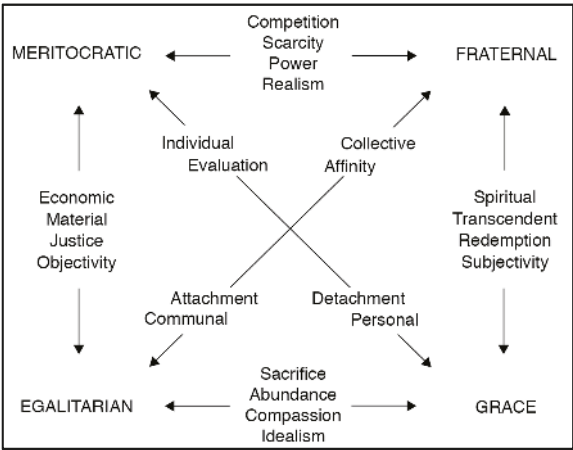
Competition
Scarcity
Power
Realism

MERITOCRATIC

FRATERNAL

Individual
Evaluation

Collective
Affinity

Economic
Material
Justice
Objectivity

Spiritual
Transcendent
Redemption
Subjectivity

Attachment
Communal

Detachment
Personal

EGALITARIAN

Sacrifice
Abundance
Compassion
Idealism

GRACE